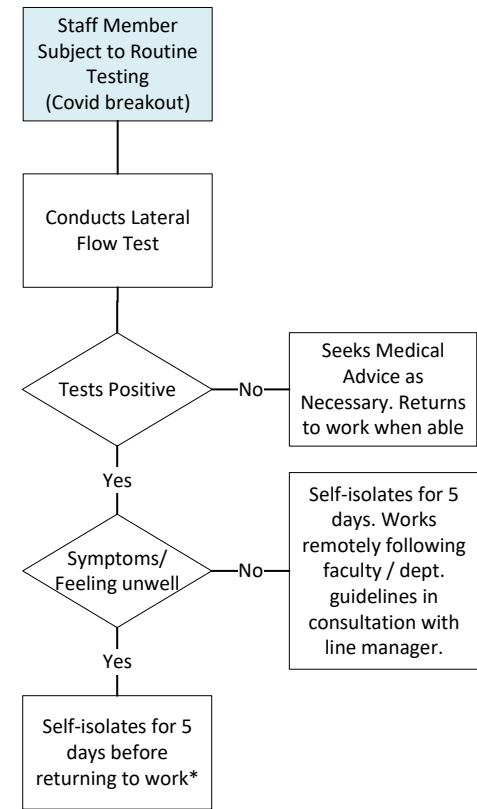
Staff Member Subject to Routine Testing (Covid breakout)

Conducts Lateral Flow Test

Tests Positive

No

Seeks Medical Advice as Necessary. Returns to work when able

Yes

Symptoms/ Feeling unwell

No

Self-isolates for 5 days. Works remotely following faculty / dept. guidelines in consultation with line manager.

Yes

Self-isolates for 5 days before returning to work*